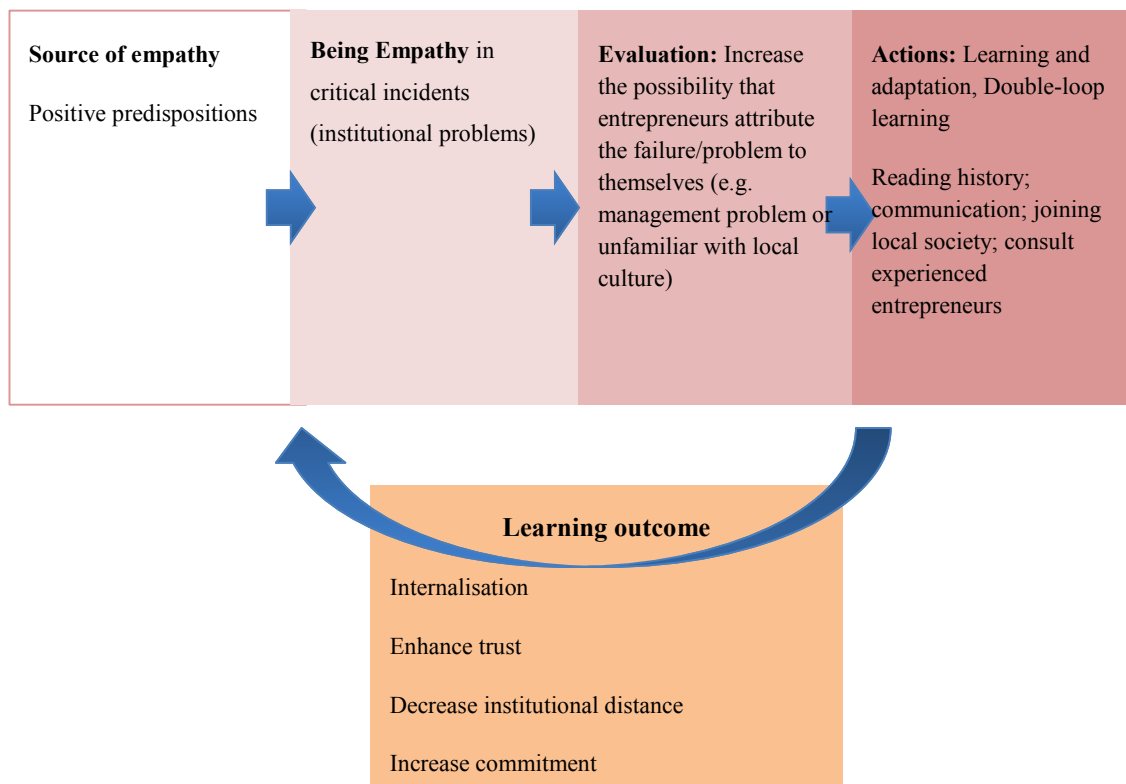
Source of empathy

Positive predispositions

Being Empathy in critical incidents (institutional problems)

Evaluation: Increase the possibility that entrepreneurs attribute the failure/problem to themselves (e.g. management problem or unfamiliar with local culture)

Actions: Learning and adaptation, Double-loop learning

Reading history; communication; joining local society; consult experienced entrepreneurs

Learning outcome

Internalisation

Enhance trust

Decrease institutional distance

Increase commitment